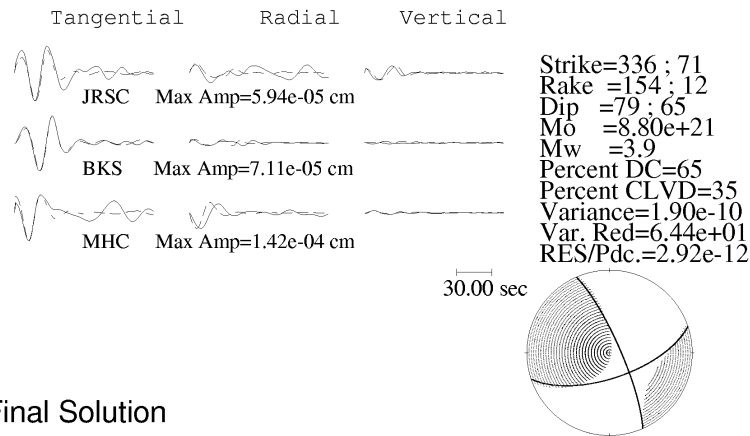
Tangential Radial Vertical

JRSC Max Amp=5.94e-05 cm

BKS Max Amp=7.11e-05 cm

MHC Max Amp=1.42e-04 cm

Strike=336 ; 71
Rake =154 ; 12
Dip =79 ; 65
Mo =8.80e+21
Mw =3.9
Percent DC=65
Percent CLVD=35
Variance=1.90e-10
Var. Red=6.44e+01
RES/Pdc.=2.92e-12

30.00 sec

Final Solution